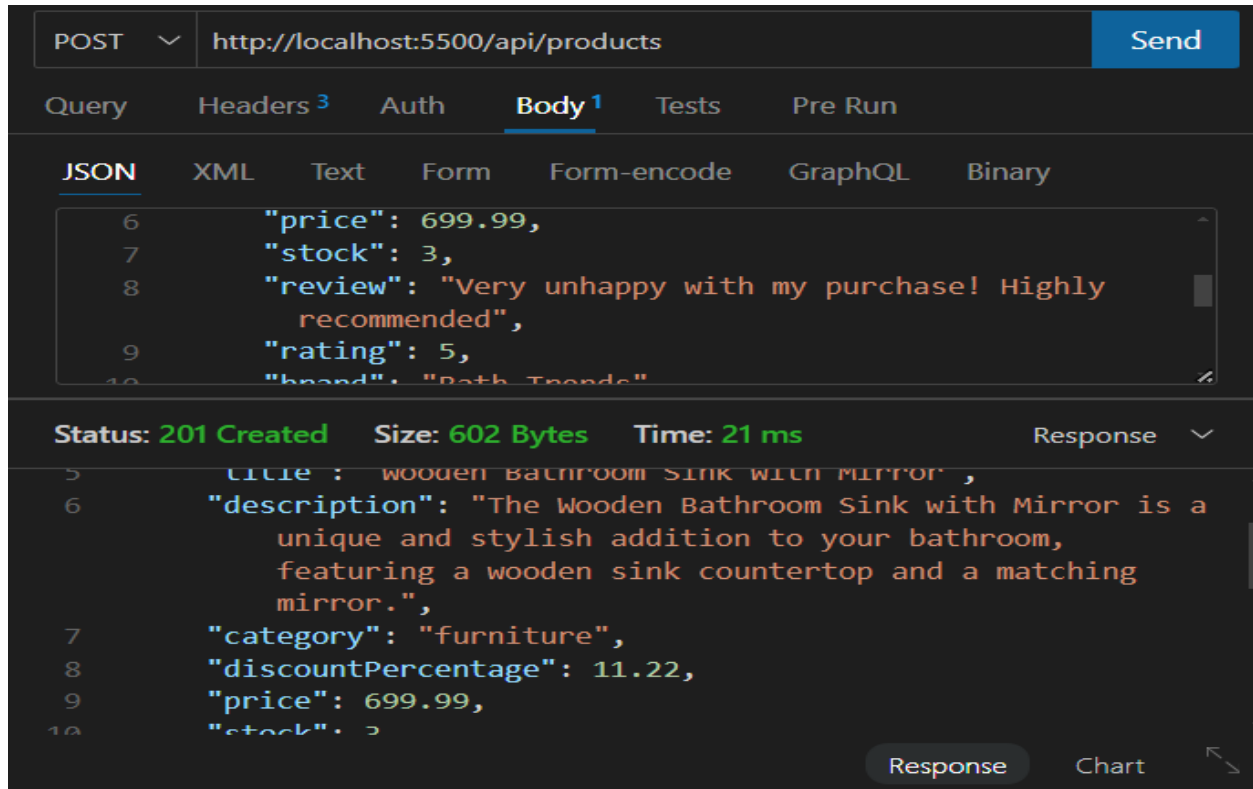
POST http://localhost:5500/api/products Send

Query Headers 3 Auth Body 1 Tests Pre Run

JSON XML Text Form Form-encode GraphQL Binary

6 "price": 699.99,
7 "stock": 3,
8 "review": "Very unhappy with my purchase! Highly recommended",
9 "rating": 5,
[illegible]

Status: 201 Created Size: 602 Bytes Time: 21 ms Response

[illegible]
6 "description": "The Wooden Bathroom Sink with Mirror is a unique and stylish addition to your bathroom, featuring a wooden sink countertop and a matching mirror.",
7 "category": "furniture",
8 "discountPercentage": 11.22,
9 "price": 699.99,
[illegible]

Response Chart